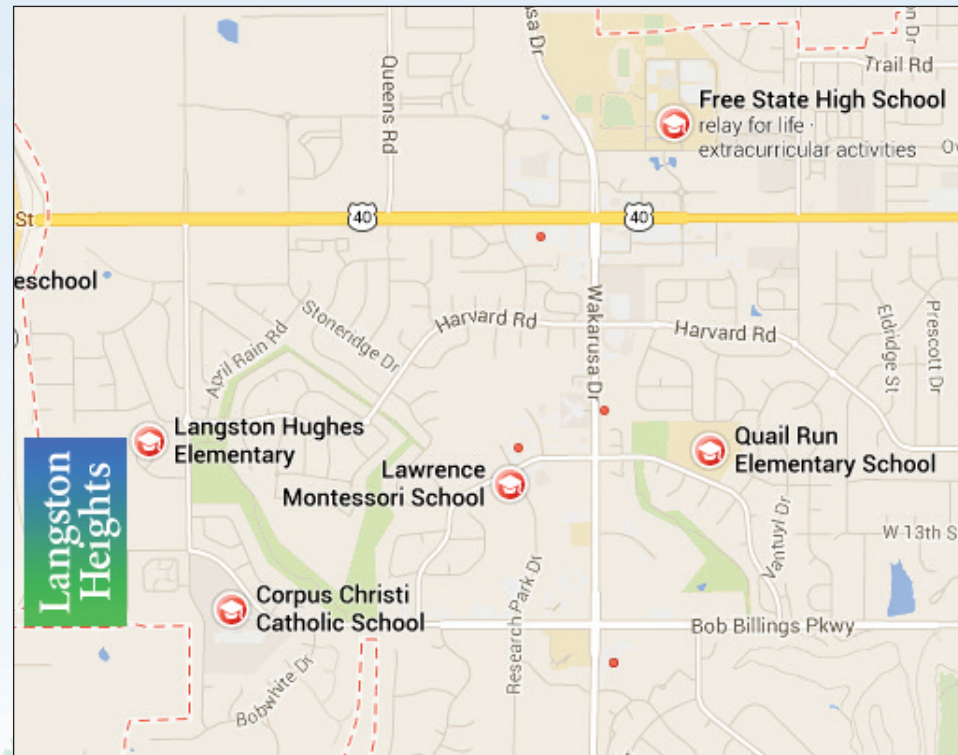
Queens Rd

sa Dr

Trail Rd

Free State High School
relay for life · extracurricular activities

St

40

40

eschool

Stoneridge Dr

Harvard Rd

Harvard Rd

Wakarusa Dr

Eldridge St

Prescott Dr

April Rain Rd

Langston Hughes Elementary

Lawrence Montessori School

Quail Run Elementary School

Langston Heights

Vantuyl Dr

W 13th S

Research Park Dr

Corpus Christi Catholic School

Bob Billings Pkwy

Bobwhite Dr